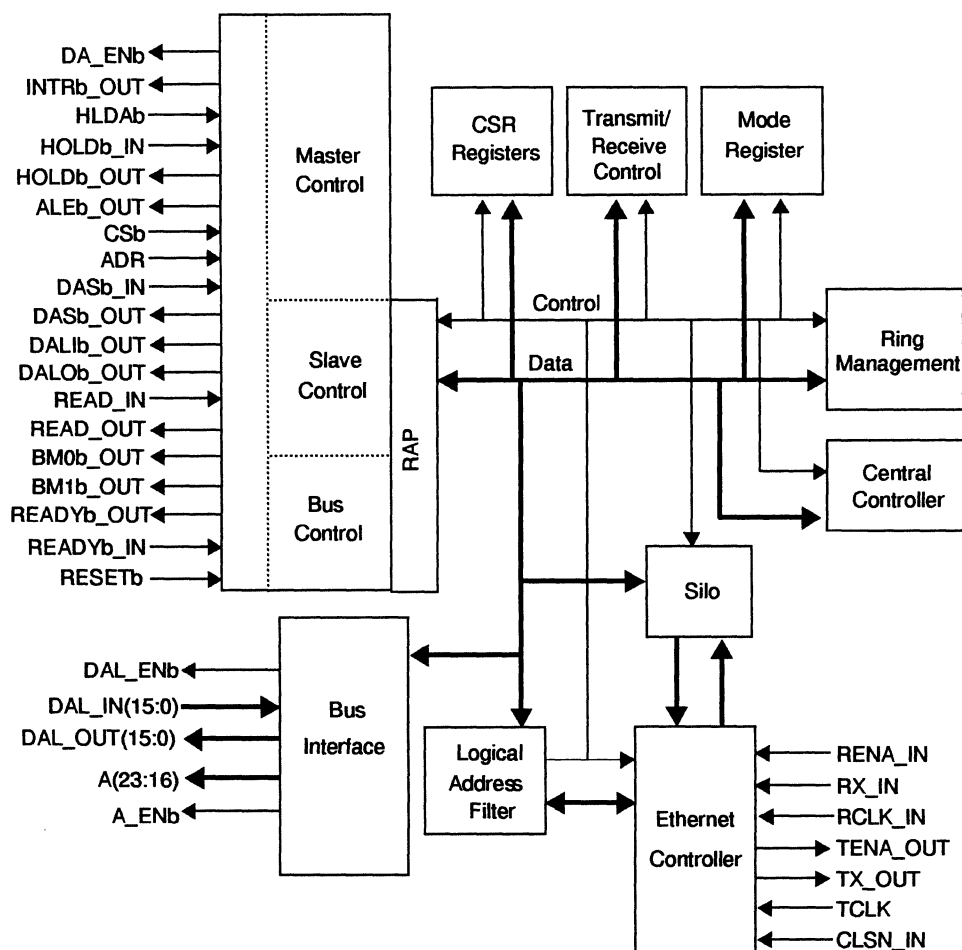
DA_ENb
INTRb_OUT
HLDAb
HOLDb_IN
HOLDb_OUT
ALEb_OUT
CSb
ADR
DASb_IN
DASb_OUT
DALIb_OUT
DALOb_OUT
READ_IN
READ_OUT
BM0b_OUT
BM1b_OUT
READYb_OUT
READYb_IN
RESETb

Master Control

Slave Control

Bus Control

RAP

CSR Registers

Transmit/ Receive Control

Mode Register

Control

Data

Ring Management

Central Controller

Silo

DAL_ENb
DAL_IN(15:0)
DAL_OUT(15:0)
A(23:16)
A_ENb

Bus Interface

Logical Address Filter

Ethernet Controller

RENA_IN
RX_IN
RCLK_IN
TENA_OUT
TX_OUT
TCLK
CLSN_IN